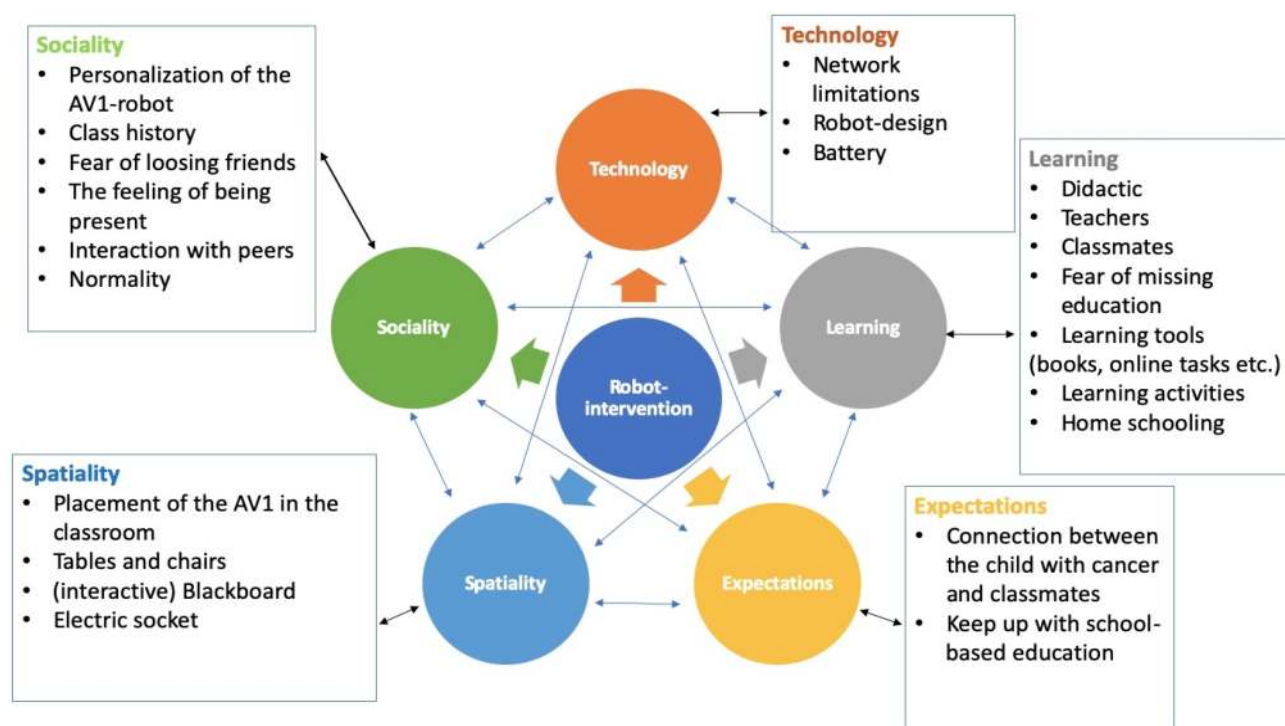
Sociality
- Personalization of the AV1-robot
- Class history
- Fear of loosing friends
- The feeling of being present
- Interaction with peers
- Normality

Technology
- Network limitations
- Robot-design
- Battery

Learning
- Didactic
- Teachers
- Classmates
- Fear of missing education
- Learning tools (books, online tasks etc.)
- Learning activities
- Home schooling

Technology

Sociality

Robot-intervention

Learning

Spatiality

Expectations

Spatiality
- Placement of the AV1 in the classroom
- Tables and chairs
- (interactive) Blackboard
- Electric socket

Expectations
- Connection between the child with cancer and classmates
- Keep up with school-based education